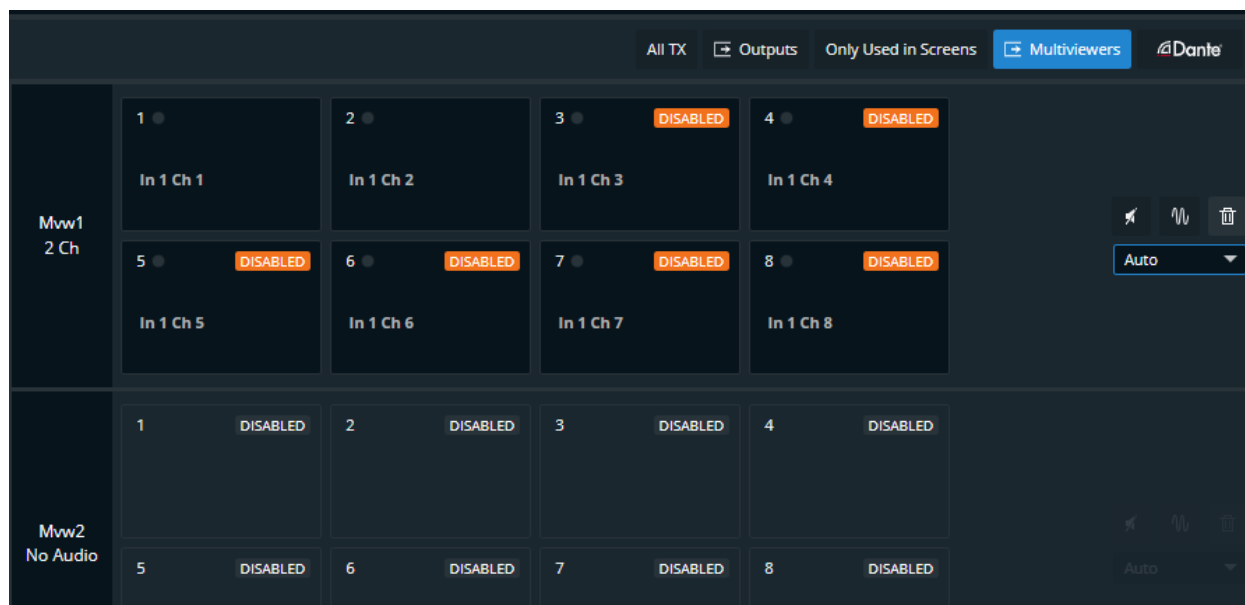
All TX | Outputs | Only Used in Screens | Multiviewers | Dante

Mvw1
2 Ch

1
In 1 Ch 1

2
In 1 Ch 2

3 DISABLED
In 1 Ch 3

4 DISABLED
In 1 Ch 4

5 DISABLED
In 1 Ch 5

6 DISABLED
In 1 Ch 6

7 DISABLED
In 1 Ch 7

8 DISABLED
In 1 Ch 8

Auto

Mvw2
No Audio

1 DISABLED
2 DISABLED
3 DISABLED
4 DISABLED
5 DISABLED
6 DISABLED
7 DISABLED
8 DISABLED

Auto